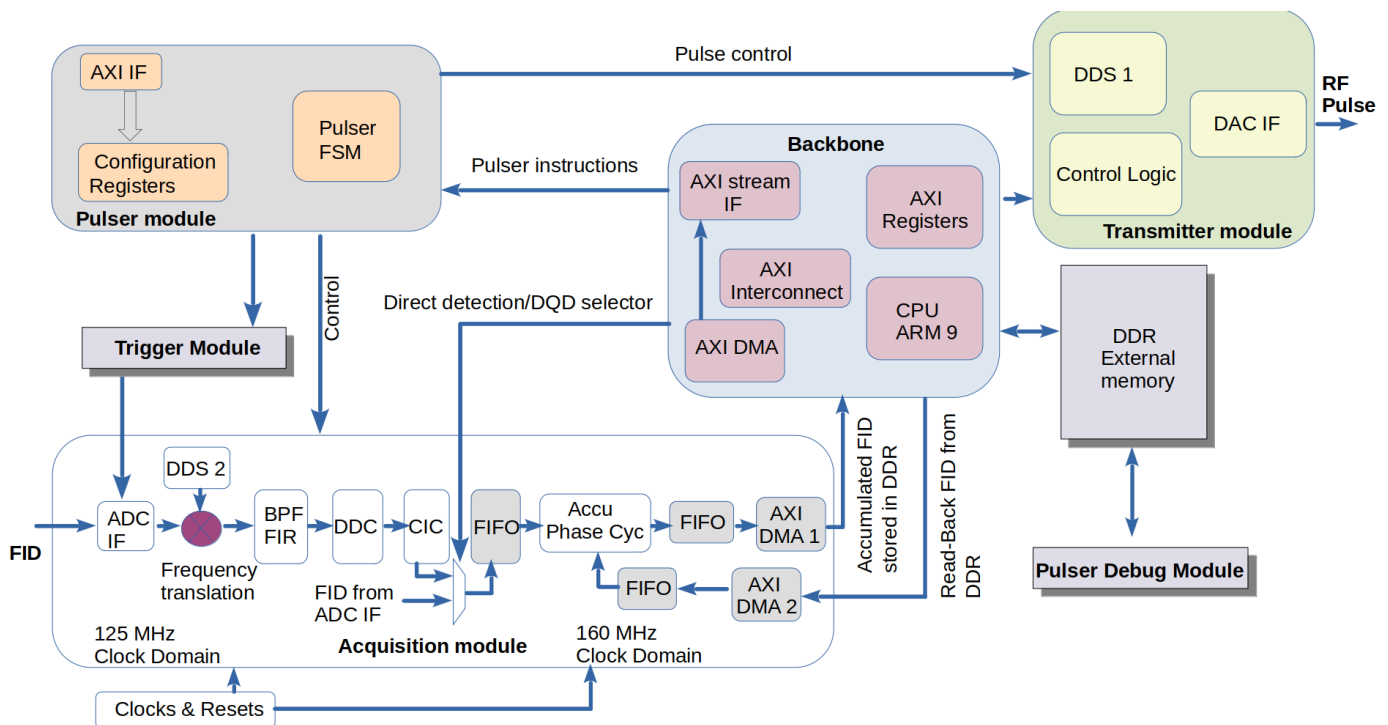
AXI IF

Configuration Registers

Pulser FSM

Pulser module

Pulse control

DDS 1

DAC IF

Control Logic

Transmitter module

RF Pulse

Pulser instructions

Backbone

AXI stream IF

AXI Registers

AXI Interconnect

CPU ARM 9

AXI DMA

DDR External memory

Trigger Module

Control

Direct detection/DQD selector

Accumulated FID stored in DDR

Read-Back FID from DDR

Pulser Debug Module

DDS 2

FID

ADC IF

Frequency translation

BPF FIR

DDC

CIC

FIFO

Accu Phase Cyc

FIFO

AXI DMA 1

FIFO

AXI DMA 2

FID from ADC IF

125 MHz Clock Domain

Acquisition module

160 MHz Clock Domain

Clocks & Resets